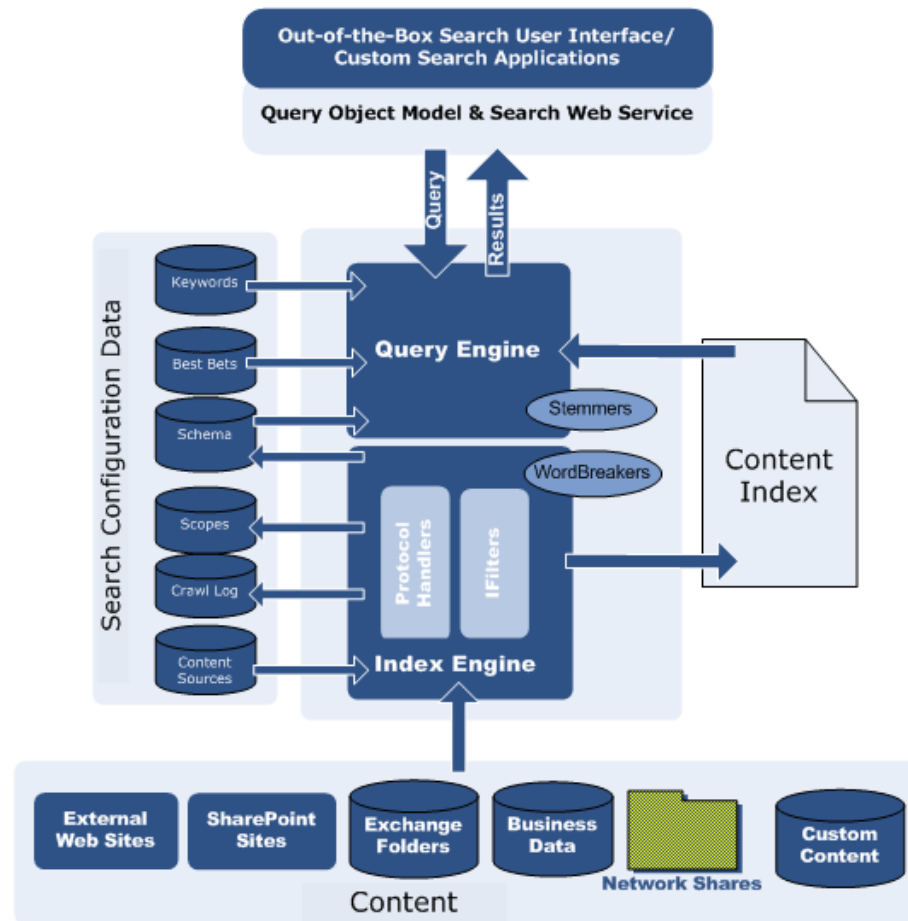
Out-of-the-Box Search User Interface/ Custom Search Applications

Query Object Model & Search Web Service

Query

Results

Search Configuration Data

Keywords

Best Bets

Schema

Scopes

Crawl Log

Content Sources

Query Engine

Stemmers

WordBreakers

Protocol Handlers

IFilters

Index Engine

Content Index

External Web Sites

SharePoint Sites

Exchange Folders

Business Data

Network Shares

Custom Content

Content